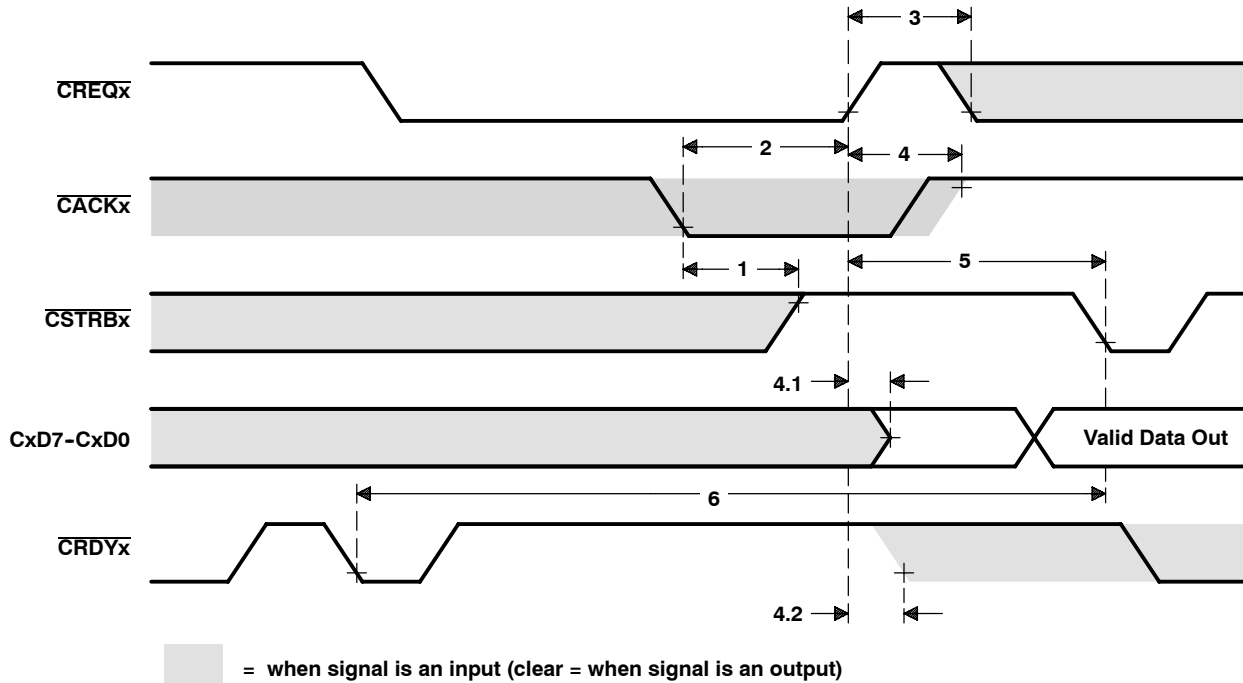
3

$\overline{\text{CREQx}}$

2

4

$\overline{\text{CACKx}}$

1

5

$\overline{\text{CSTRBx}}$

4.1

CxD7-CxD0

Valid Data Out

6

$\overline{\text{CRDYx}}$

4.2

= when signal is an input (clear = when signal is an output)